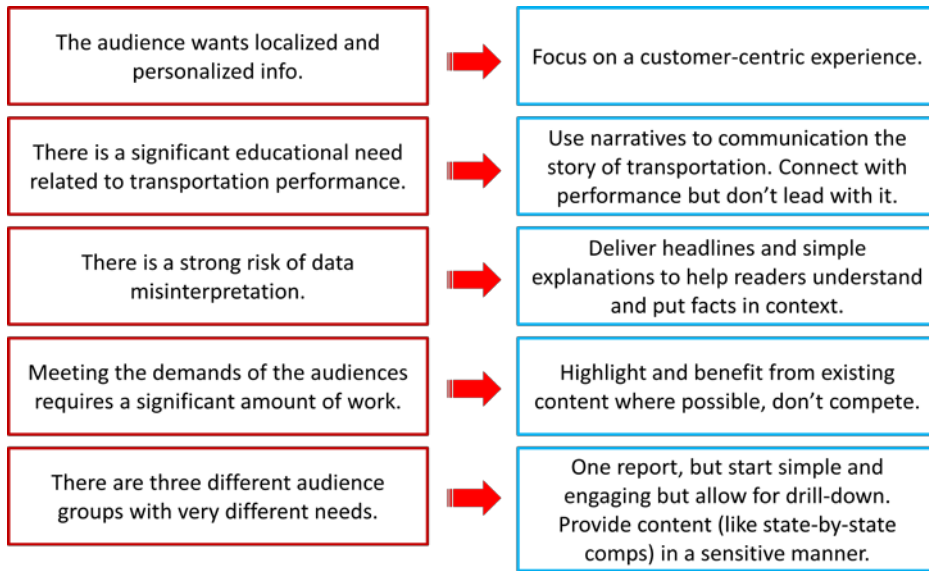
The audience wants localized and personalized info.

Focus on a customer-centric experience.

There is a significant educational need related to transportation performance.

Use narratives to communication the story of transportation. Connect with performance but don't lead with it.

There is a strong risk of data misinterpretation.

Deliver headlines and simple explanations to help readers understand and put facts in context.

Meeting the demands of the audiences requires a significant amount of work.

Highlight and benefit from existing content where possible, don't compete.

There are three different audience groups with very different needs.

One report, but start simple and engaging but allow for drill-down. Provide content (like state-by-state comps) in a sensitive manner.